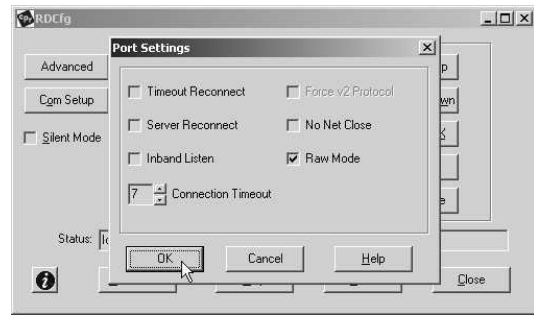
RDCfg

Advanced

Com Setup

Silent Mode

Status: lo

Port Settings

Timeout Reconnect

Force v2 Protocol

Server Reconnect

No Net Close

Inband Listen

Raw Mode

7 Connection Timeout

OK

Cancel

Help

p

wn

X

e

Close